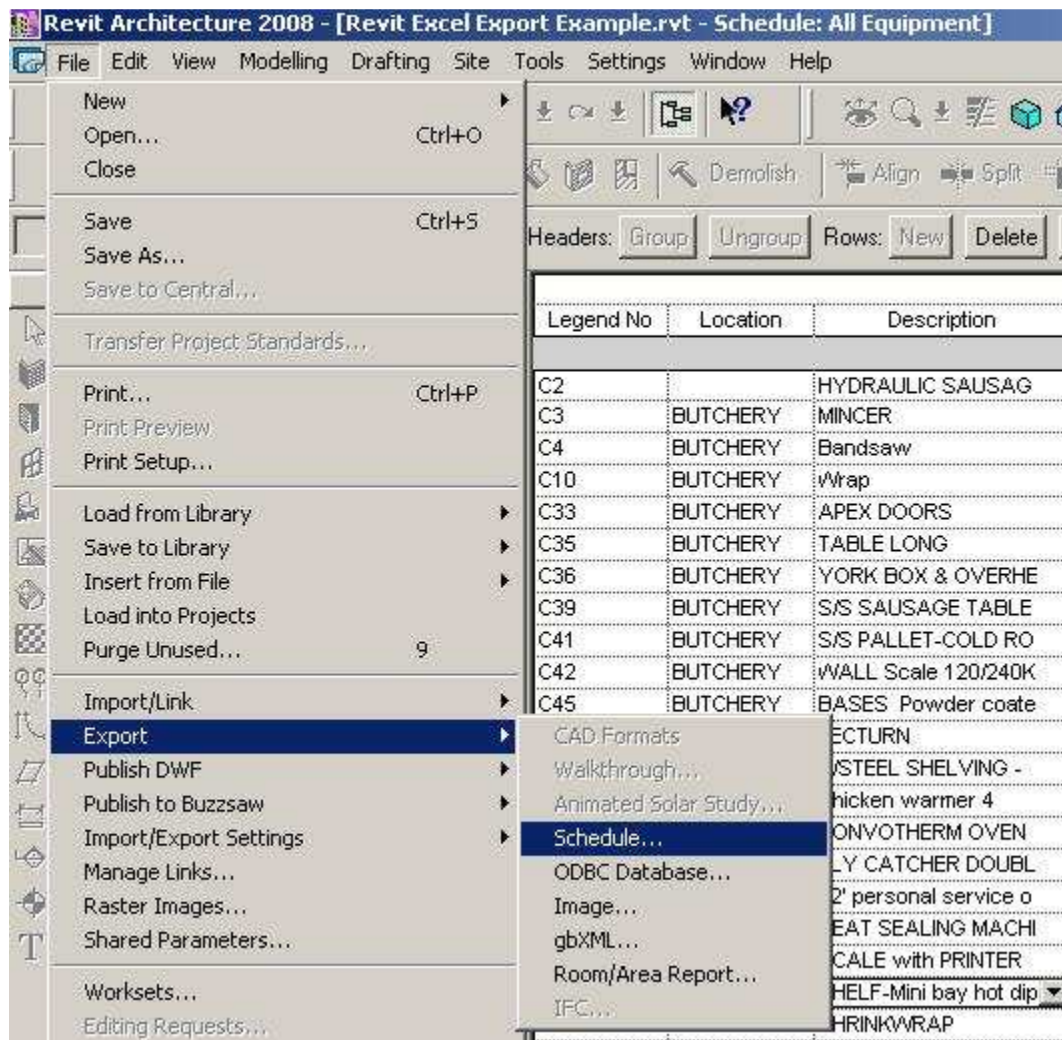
Revit Architecture 2008 - [Revit Excel Export Example.rvt - Schedule: All Equipment]

File Edit View Modelling Drafting Site Tools Settings Window Help

New
Open... Ctrl+O
Close

Save Ctrl+S
Save As...
Save to Central...

Transfer Project Standards...

Print... Ctrl+P
Print Preview
Print Setup...

Load from Library
Save to Library
Insert from File
Load into Projects
Purge Unused... 9

Import/Link
Export
Publish DWF
Publish to Buzzsaw
Import/Export Settings
Manage Links...
Raster Images...
Shared Parameters...

Worksets...
Editing Requests...

CAD Formats
Walkthrough...
Animated Solar Study...
Schedule...
ODBC Database...
Image...
gbXML...
Room/Area Report...
IFC...

Demolish Align Split

Headers: Group Ungroup Rows: New Delete

| Legend No | Location | Description |
|---|---|---|
| C2 | | HYDRAULIC SAUSAG |
| C3 | BUTCHERY | MINCER |
| C4 | BUTCHERY | Bandsaw |
| C10 | BUTCHERY | Wrap |
| C33 | BUTCHERY | APEX DOORS |
| C35 | BUTCHERY | TABLE LONG |
| C36 | BUTCHERY | YORK BOX & OVERHE |
| C39 | BUTCHERY | S/S SAUSAGE TABLE |
| C41 | BUTCHERY | S/S PALLET-COLD RO |
| C42 | BUTCHERY | WALL Scale 120/240K |
| C45 | BUTCHERY | BASES Powder coate |
| | | ECTURN |
| | | /STEEL SHELVING - |
| | | hicken warmer 4 |
| | | ONVOTHERM OVEN |
| | | Y CATCHER DOUBL |
| | | 2' personal service o |
| | | EAT SEALING MACHI |
| | | CALE with PRINTER |
| | | HELF-Mini bay hot dip |
| | | HRINKWRAP |